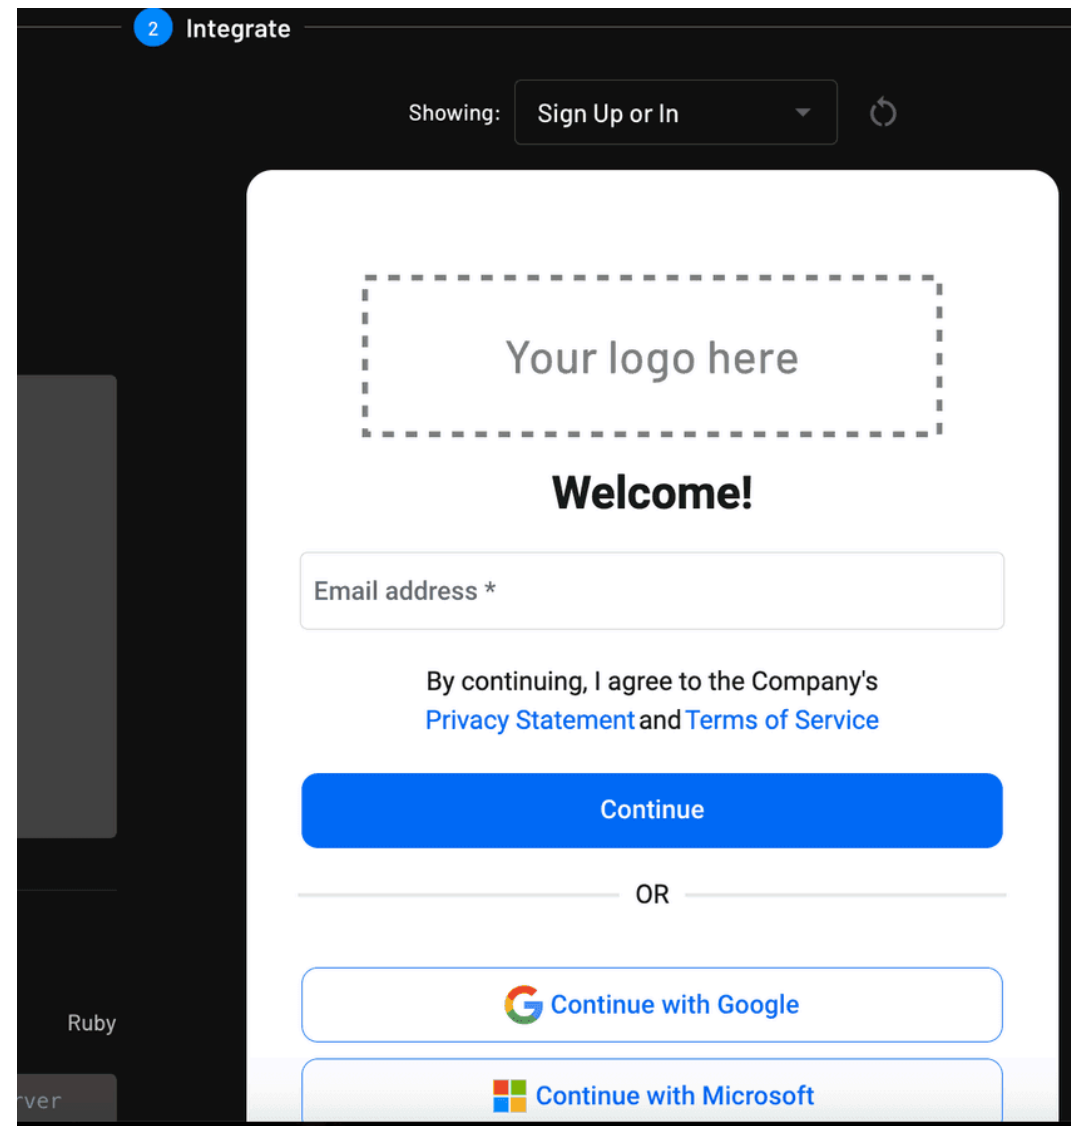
2 Integrate

Showing: Sign Up or In

Your logo here

Welcome!

Email address *

By continuing, I agree to the Company's Privacy Statement and Terms of Service

Continue

OR

Continue with Google

Continue with Microsoft

Ruby

rver